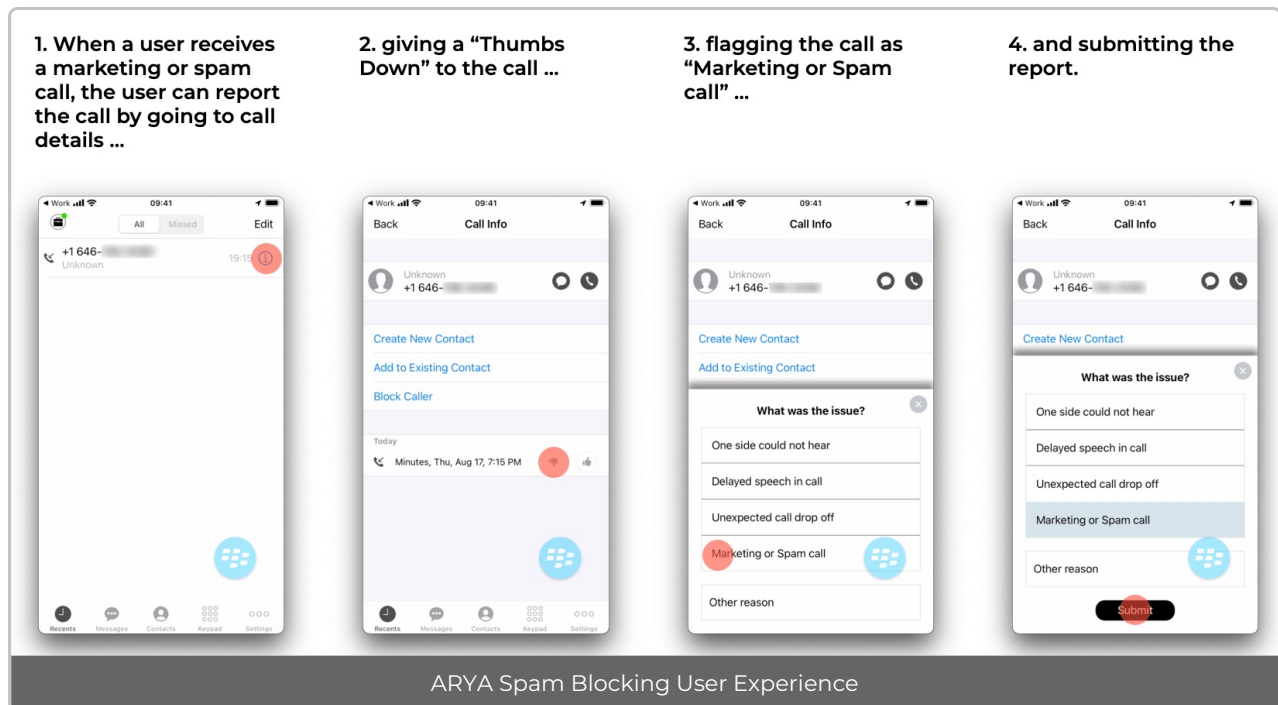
1. When a user receives a marketing or spam call, the user can report the call by going to call details ...

◂ Work 09:41

All Missed Edit

+1 646-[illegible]
Unknown
19:15

Recents Messages Contacts Keypad Settings

2. giving a "Thumbs Down" to the call ...

◂ Work 09:41

Back Call Info

Unknown
+1 646-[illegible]

Create New Contact

Add to Existing Contact

Block Caller

Today

Minutes, Thu, Aug 17, 7:15 PM

Recents Messages Contacts Keypad Settings

3. flagging the call as "Marketing or Spam call" ...

◂ Work 09:41

Back Call Info

Unknown
+1 646-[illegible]

Create New Contact

Add to Existing Contact

What was the issue?

One side could not hear

Delayed speech in call

Unexpected call drop off

Marketing or Spam call

Other reason

4. and submitting the report.

◂ Work 09:41

Back Call Info

Unknown
+1 646-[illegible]

Create New Contact

What was the issue?

One side could not hear

Delayed speech in call

Unexpected call drop off

Marketing or Spam call

Other reason

Submit

ARYA Spam Blocking User Experience